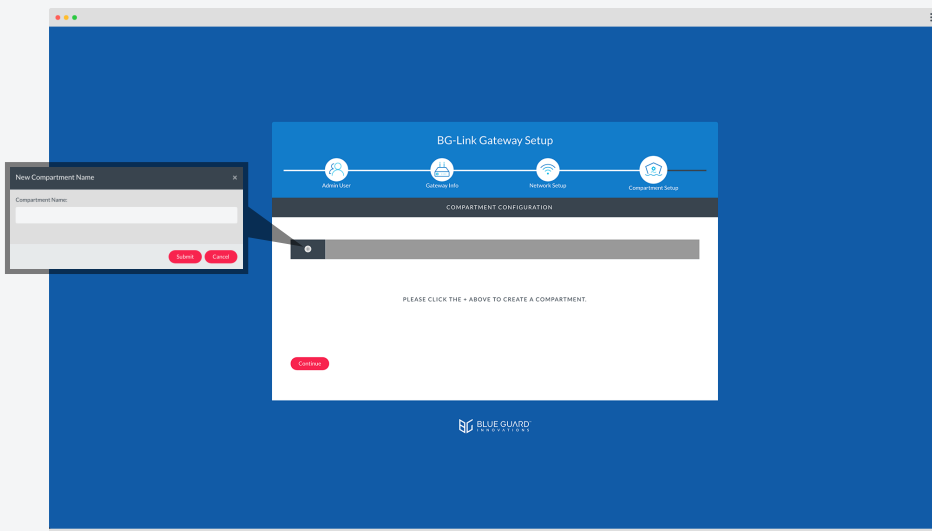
New Compartment Name ×

Compartment Name:

Submit Cancel

BG-Link Gateway Setup

Admin User

Gateway Info

Network Setup

Compartment Setup

COMPARTMENT CONFIGURATION

PLEASE CLICK THE + ABOVE TO CREATE A COMPARTMENT.

Continue

BLUE GUARD INNOVATIONS